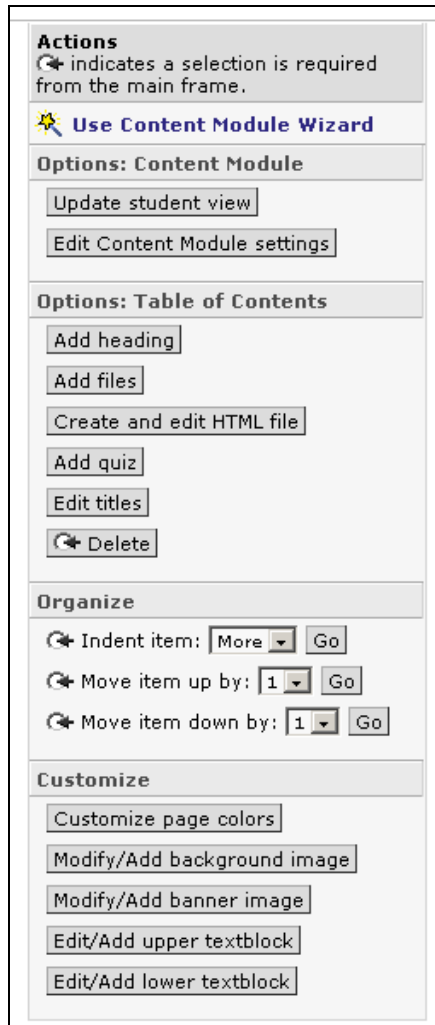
**Actions**
indicates a selection is required from the main frame.

Use Content Module Wizard

**Options: Content Module**

Update student view

Edit Content Module settings

**Options: Table of Contents**

Add heading

Add files

Create and edit HTML file

Add quiz

Edit titles

Delete

**Organize**

Indent item: More Go

Move item up by: 1 Go

Move item down by: 1 Go

**Customize**

Customize page colors

Modify/Add background image

Modify/Add banner image

Edit/Add upper textblock

Edit/Add lower textblock